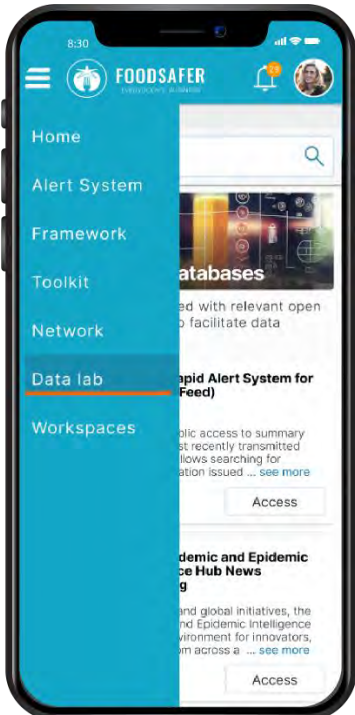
8:30

FOODSAFER
EVERYBODY'S BUSINESS

Home
Alert System
Framework
Toolkit
Network
Data lab
Workspaces

atabases
ed with relevant open
facilitate data

pid Alert System for
Feed)

blic access to summary
st recently transmitted
llows searching for
ation issued ... see more

Access

demic and Epidemic
e Hub News
g

and global initiatives, the
nd Epidemic Intelligence
vironment for innovators,
m across a ... see more

Access